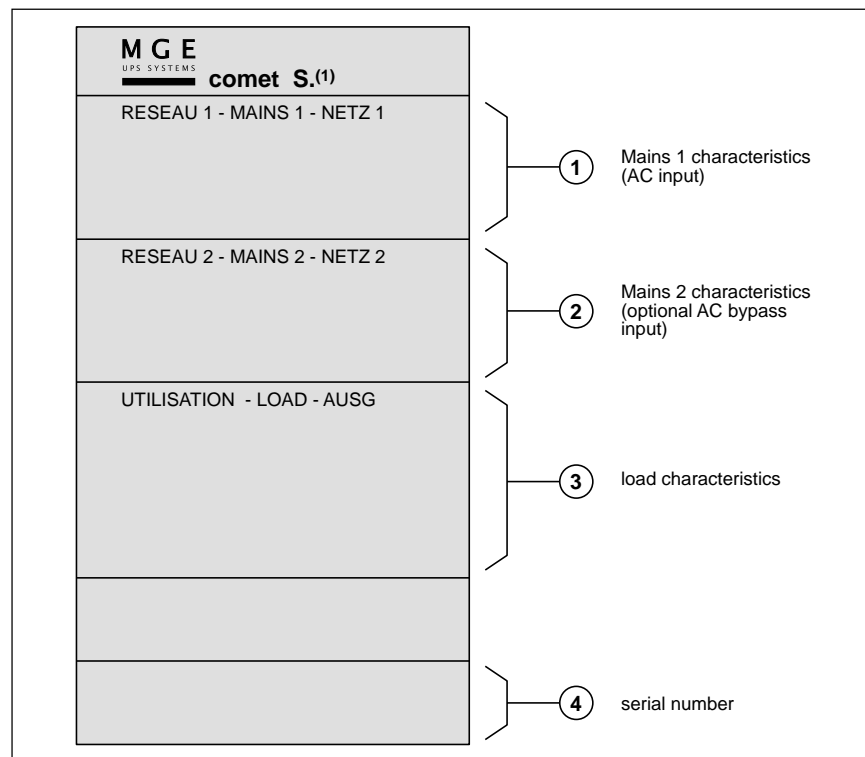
M G E
UPS SYSTEMS
comet S.$^{(1)}$

RESEAU 1 - MAINS 1 - NETZ 1

1 Mains 1 characteristics (AC input)

RESEAU 2 - MAINS 2 - NETZ 2

2 Mains 2 characteristics (optional AC bypass input)

UTILISATION - LOAD - AUSG

3 load characteristics

4 serial number